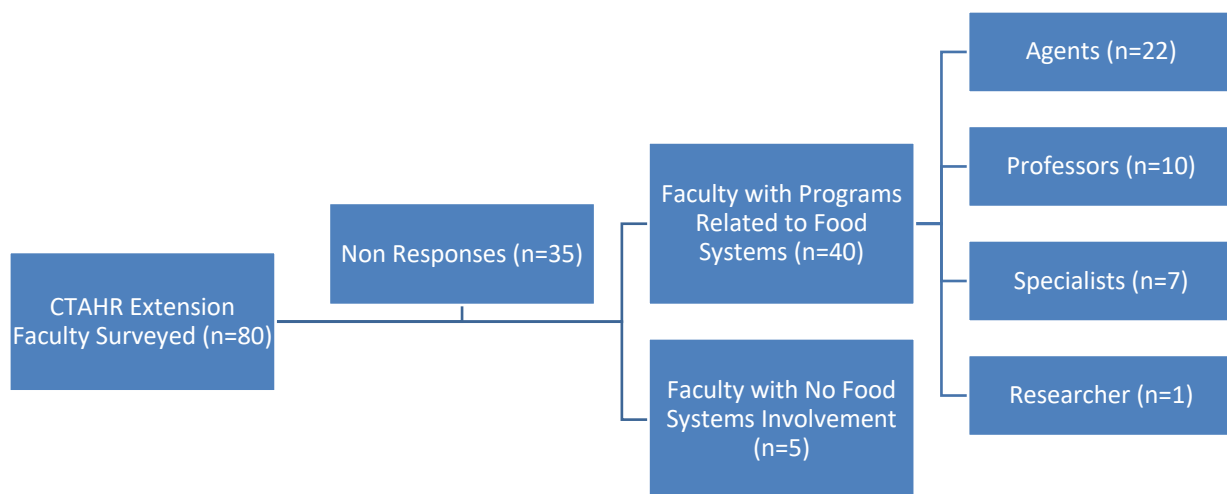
CTAHR Extension Faculty Surveyed (n=80)

Non Responses (n=35)

Faculty with Programs Related to Food Systems (n=40)

Faculty with No Food Systems Involvement (n=5)

Agents (n=22)

Professors (n=10)

Specialists (n=7)

Researcher (n=1)